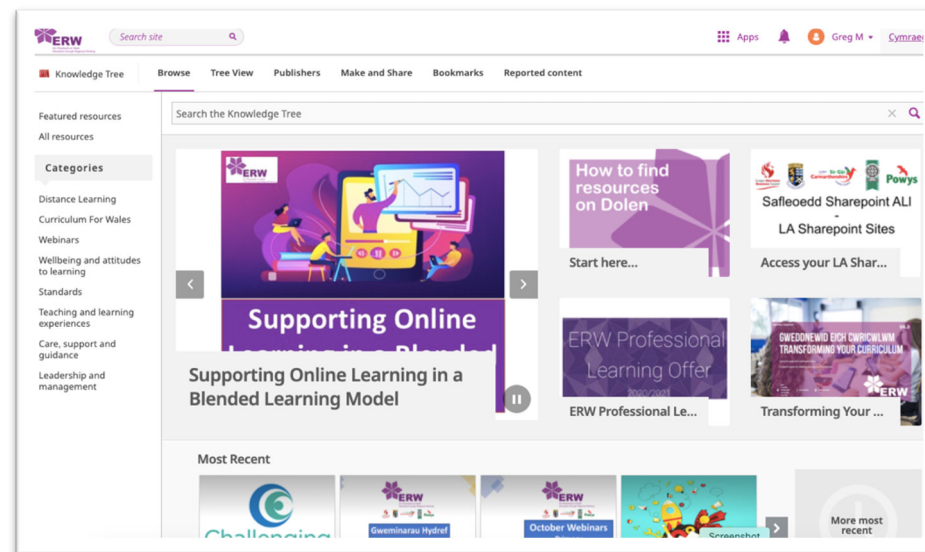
ERW

Search site

Apps

Greg M

Cymraeg

Knowledge Tree

Browse

Tree View

Publishers

Make and Share

Bookmarks

Reported content

Featured resources

All resources

Categories

Distance Learning

Curriculum For Wales

Webinars

Wellbeing and attitudes to learning

Standards

Teaching and learning experiences

Care, support and guidance

Leadership and management

Search the Knowledge Tree

ERW

Supporting Online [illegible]

Supporting Online Learning in a Blended Learning Model

How to find resources on Dolen

Start here...

Safleoedd Sharepoint ALI - LA Sharepoint Sites

Powys

Access your LA Shar...

ERW Professional Learning Offer 2020/2021

ERW Professional Le...

GWEDDNEWID EICH CWRICWLWM TRANSFORMING YOUR CURRICULUM

ERW

Transforming Your ...

Most Recent

Challenging

ERW

Gweminarau Hydref

ERW

October Webinars

Screenshot

More most recent